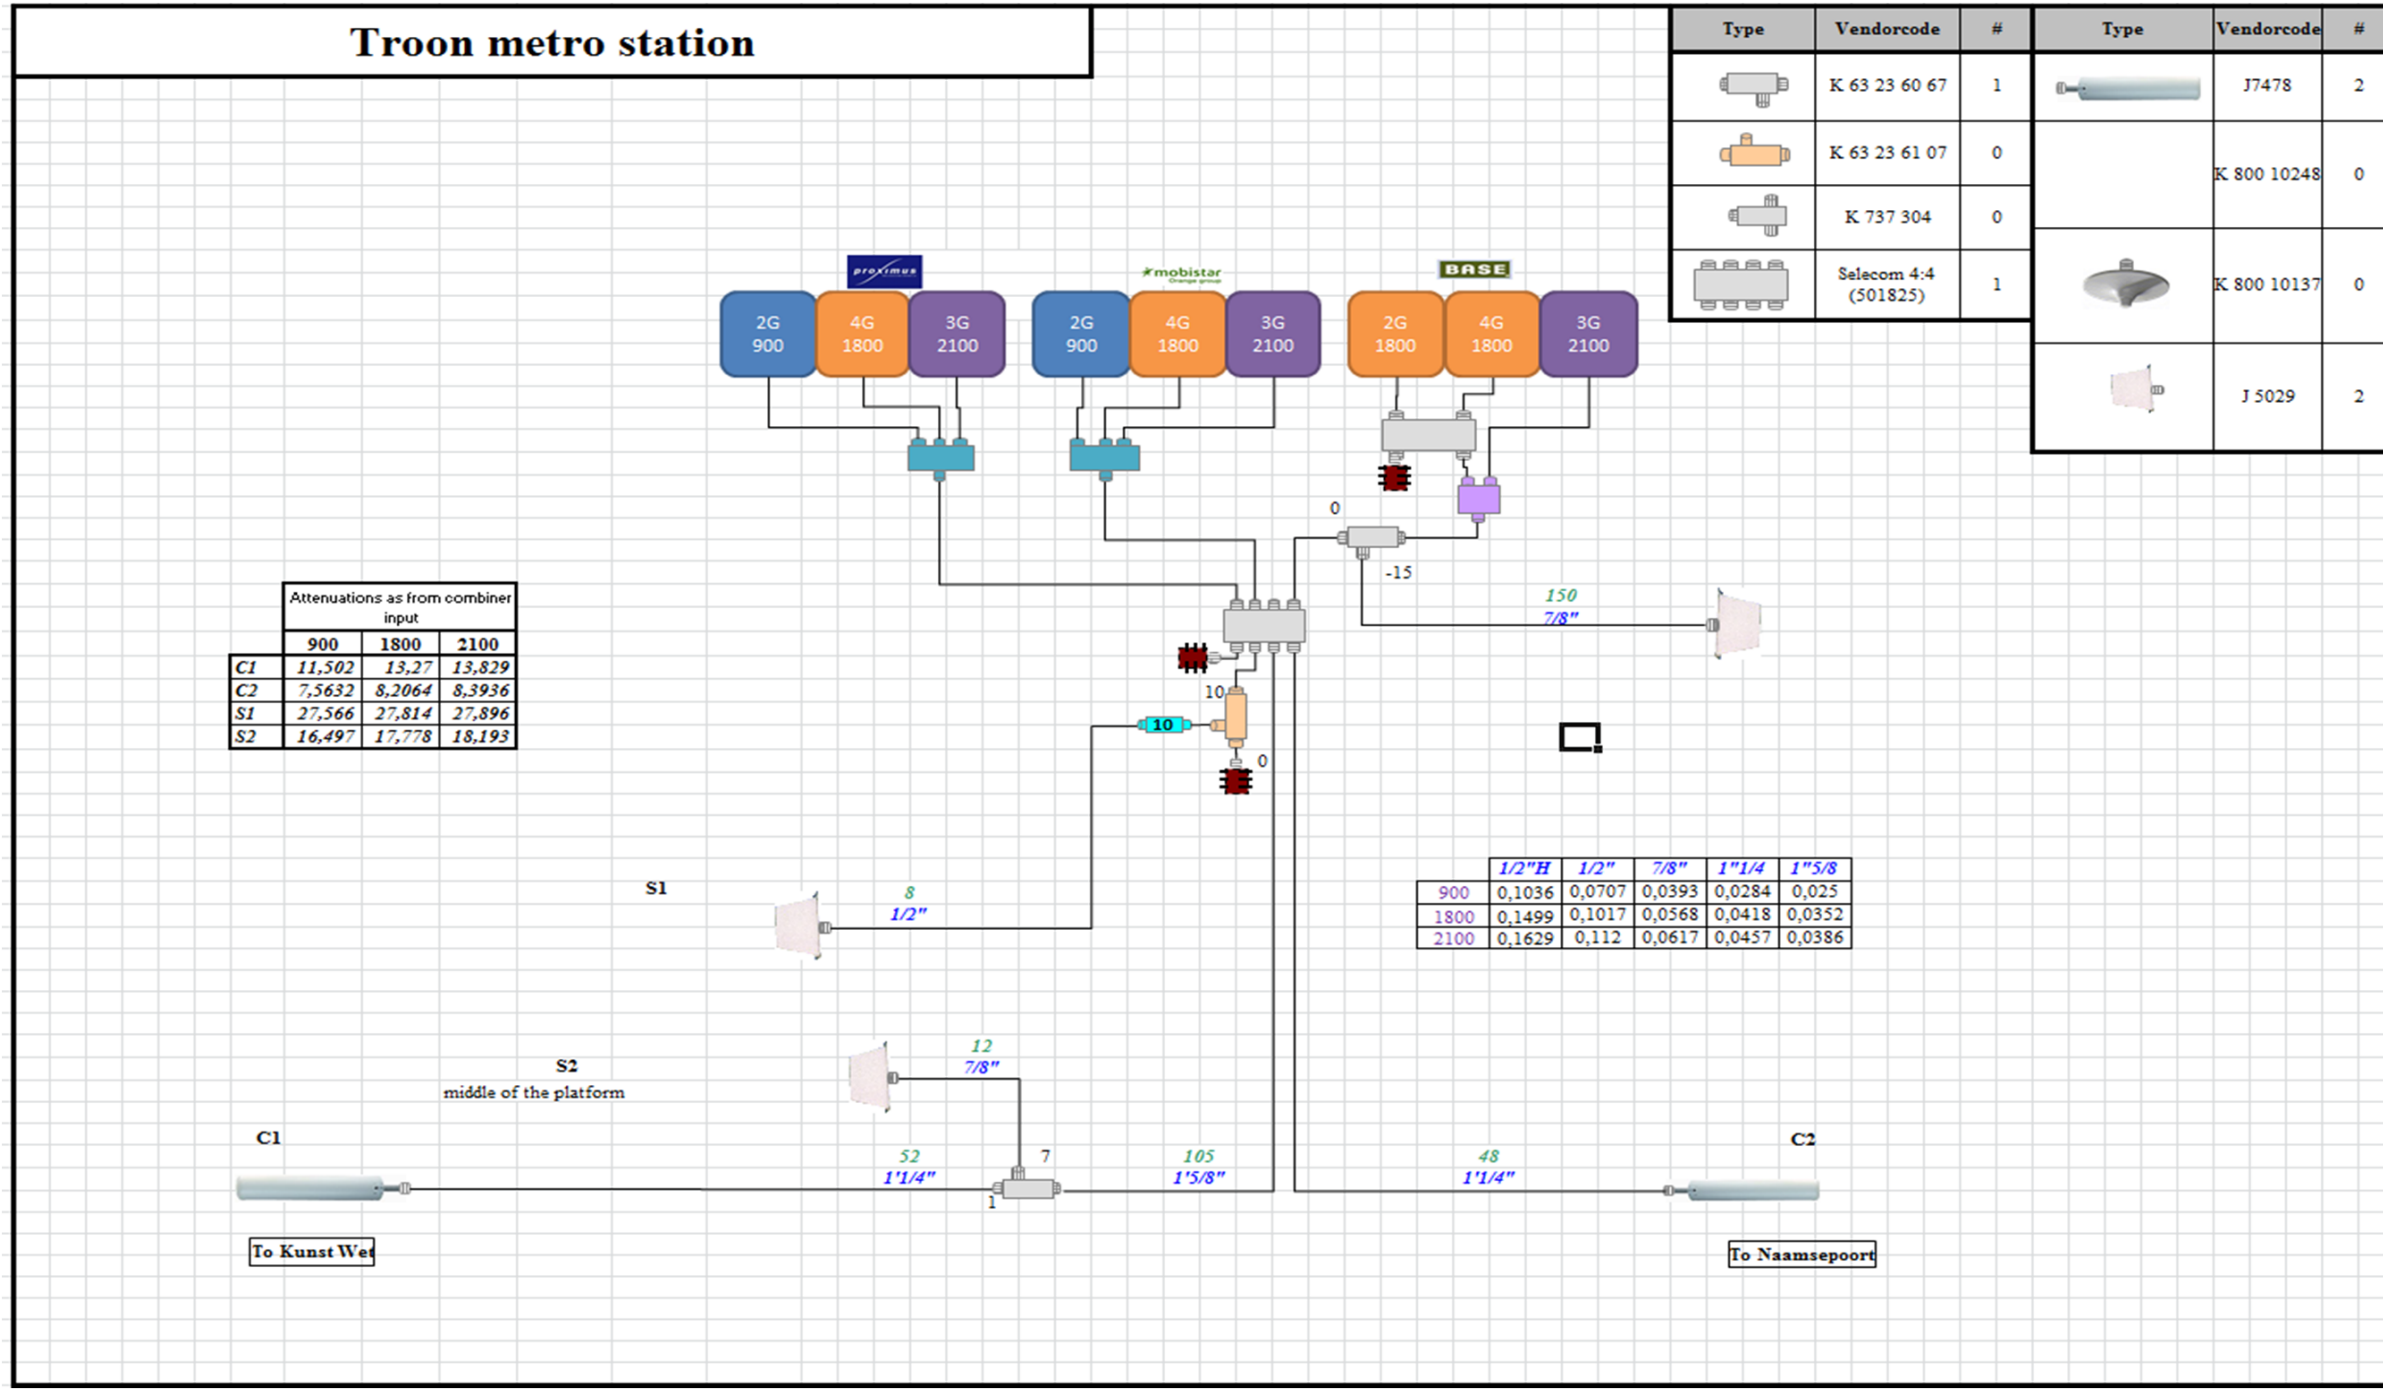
Troon metro station

| Type | Vendorcode | # |
|---|---|---|
| | K 63 23 60 67 | 1 |
| | K 63 23 61 07 | 0 |
| | K 737 304 | 0 |
| | Selecom 4:4 (501825) | 1 |

| Type | Vendorcode | # |
|---|---|---|
| | J7478 | 2 |
| | K 800 10248 | 0 |
| | K 800 10137 | 0 |
| | J 5029 | 2 |

proximus

2G 900
4G 1800
3G 2100

mobistar Orange group

2G 900
4G 1800
3G 2100

BASE

2G 1800
4G 1800
3G 2100

0
-15

150
7/8"

| | Attenuations as from combiner input | | |
|---|---|---|---|
| | 900 | 1800 | 2100 |
| C1 | 11,502 | 13,27 | 13,829 |
| C2 | 7,5632 | 8,2064 | 8,3936 |
| S1 | 27,566 | 27,814 | 27,896 |
| S2 | 16,497 | 17,778 | 18,193 |

10
10
0

| | 1/2"H | 1/2" | 7/8" | 1"1/4 | 1"5/8 |
|---|---|---|---|---|---|
| 900 | 0,1036 | 0,0707 | 0,0393 | 0,0284 | 0,025 |
| 1800 | 0,1499 | 0,1017 | 0,0568 | 0,0418 | 0,0352 |
| 2100 | 0,1629 | 0,112 | 0,0617 | 0,0457 | 0,0386 |

S1
8
1/2"

S2
middle of the platform

12
7/8"

C1
52
1'1/4"
7
1
105
1'5/8"
48
1'1/4"
C2

To Kunst Wet
To Naamsepoort